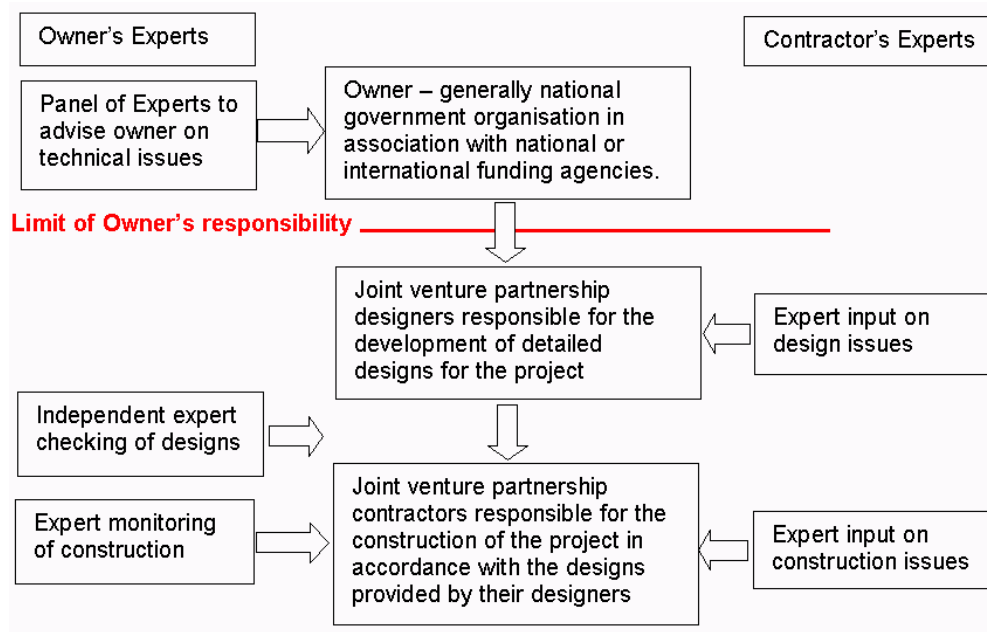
Owner’s Experts

Contractor’s Experts

Panel of Experts to advise owner on technical issues

Owner – generally national government organisation in association with national or international funding agencies.

Limit of Owner’s responsibility

Joint venture partnership designers responsible for the development of detailed designs for the project

Expert input on design issues

Independent expert checking of designs

Joint venture partnership contractors responsible for the construction of the project in accordance with the designs provided by their designers

Expert monitoring of construction

Expert input on construction issues